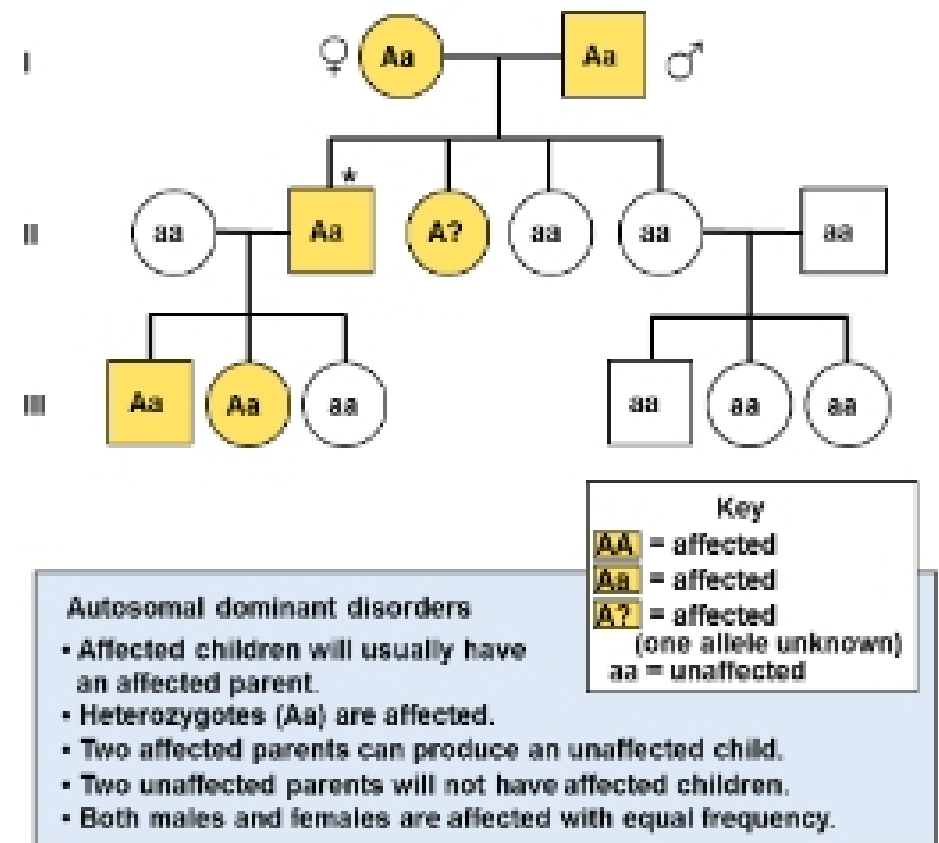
I
♀ Aa
Aa ♂

II
aa
Aa *
A?
aa
aa
aa

III
Aa
Aa
aa
aa
aa
aa

Key
AA = affected
Aa = affected
A? = affected (one allele unknown)
aa = unaffected

Autosomal dominant disorders
• Affected children will usually have an affected parent.
• Heterozygotes (Aa) are affected.
• Two affected parents can produce an unaffected child.
• Two unaffected parents will not have affected children.
• Both males and females are affected with equal frequency.